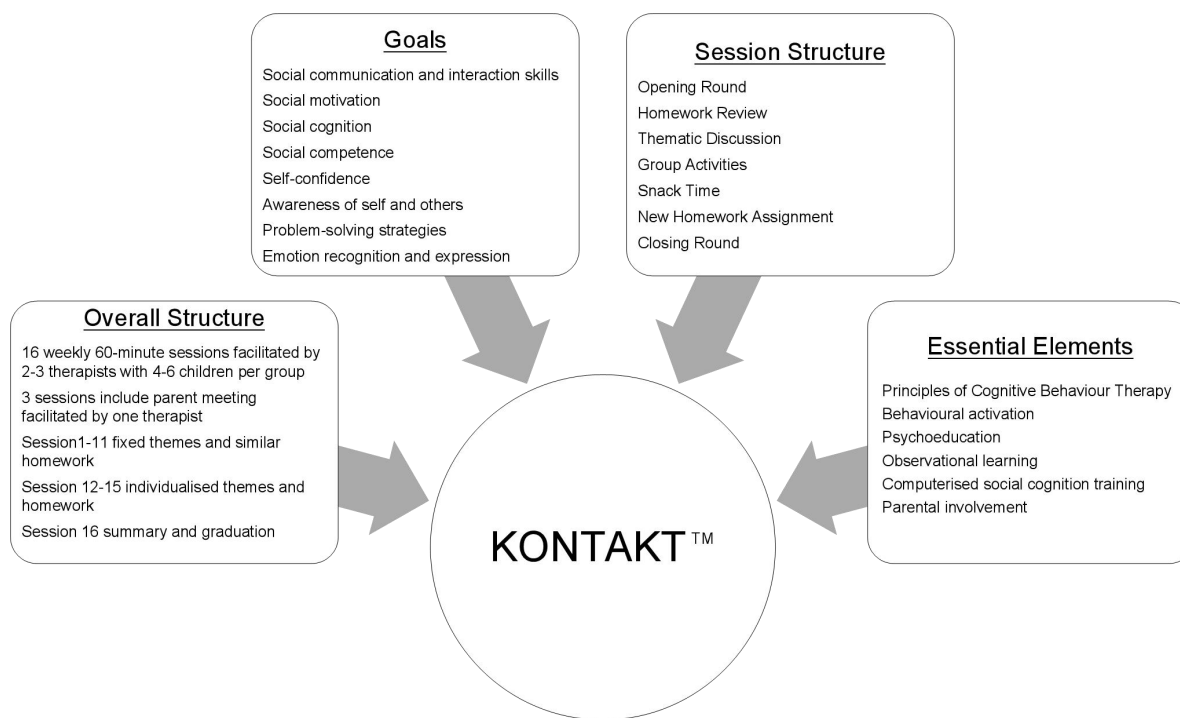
Goals

Social communication and interaction skills
Social motivation
Social cognition
Social competence
Self-confidence
Awareness of self and others
Problem-solving strategies
Emotion recognition and expression

Session Structure

Opening Round
Homework Review
Thematic Discussion
Group Activities
Snack Time
New Homework Assignment
Closing Round

Overall Structure

16 weekly 60-minute sessions facilitated by 2-3 therapists with 4-6 children per group
3 sessions include parent meeting facilitated by one therapist
Session1-11 fixed themes and similar homework
Session 12-15 individualised themes and homework
Session 16 summary and graduation

Essential Elements

Principles of Cognitive Behaviour Therapy
Behavioural activation
Psychoeducation
Observational learning
Computerised social cognition training
Parental involvement

KONTAKT™